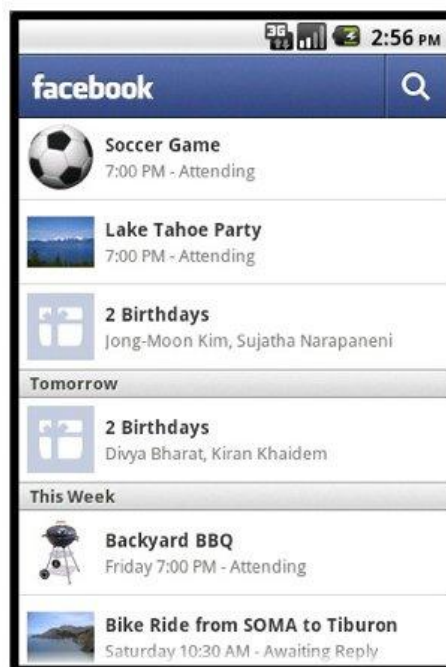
3G 2:56 PM

facebook

Soccer Game
7:00 PM - Attending

Lake Tahoe Party
7:00 PM - Attending

2 Birthdays
Jong-Moon Kim, Sujatha Narapaneni

Tomorrow

2 Birthdays
Divya Bharat, Kiran Khaidem

This Week

Backyard BBQ
Friday 7:00 PM - Attending

Bike Ride from SOMA to Tiburon
Saturday 10:30 AM - Awaiting Reply